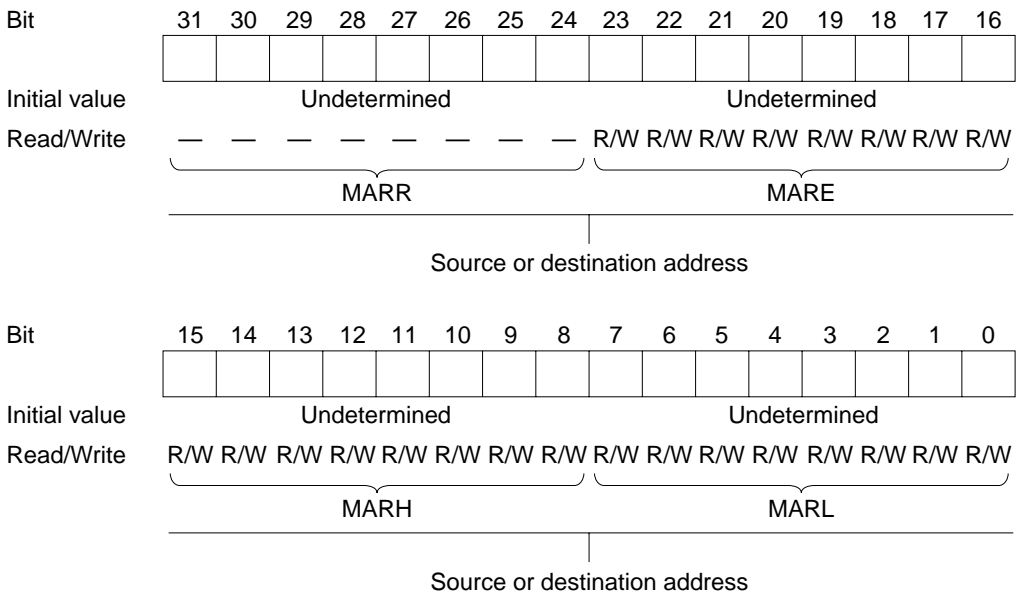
| Bit | 31 | 30 | 29 | 28 | 27 | 26 | 25 | 24 | 23 | 22 | 21 | 20 | 19 | 18 | 17 | 16 |
|---|---|---|---|---|---|---|---|---|---|---|---|---|---|---|---|---|
| Initial value | Undetermined | | | | | | | | Undetermined | | | | | | | |
| Read/Write | — | — | — | — | — | — | — | — | R/W | R/W | R/W | R/W | R/W | R/W | R/W | R/W |

MARR MARE

Source or destination address

| Bit | 15 | 14 | 13 | 12 | 11 | 10 | 9 | 8 | 7 | 6 | 5 | 4 | 3 | 2 | 1 | 0 |
|---|---|---|---|---|---|---|---|---|---|---|---|---|---|---|---|---|
| Initial value | Undetermined | | | | | | | | Undetermined | | | | | | | |
| Read/Write | R/W | R/W | R/W | R/W | R/W | R/W | R/W | R/W | R/W | R/W | R/W | R/W | R/W | R/W | R/W | R/W |

MARH MARL

Source or destination address